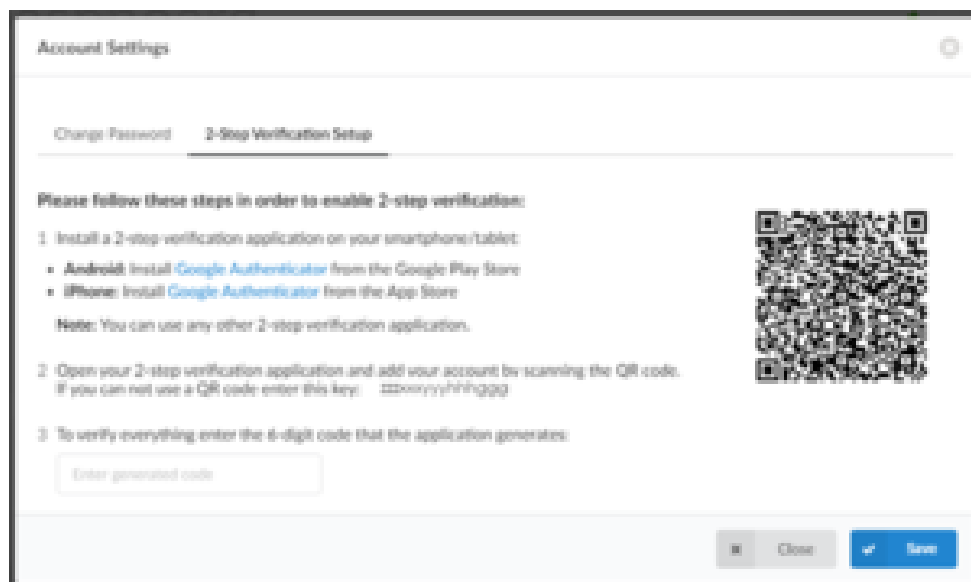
Account Settings

Change Password 2-Step Verification Setup

Please follow these steps in order to enable 2-step verification:

1 Install a 2-step verification application on your smartphone/tablet:

- Android: Install Google Authenticator from the Google Play Store
- iPhone: Install Google Authenticator from the App Store

Note: You can use any other 2-step verification application.

2 Open your 2-step verification application and add your account by scanning the QR code. If you can not use a QR code enter this key: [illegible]

3 To verify everything enter the 6-digit code that the application generates:

Enter generated code

Close Save